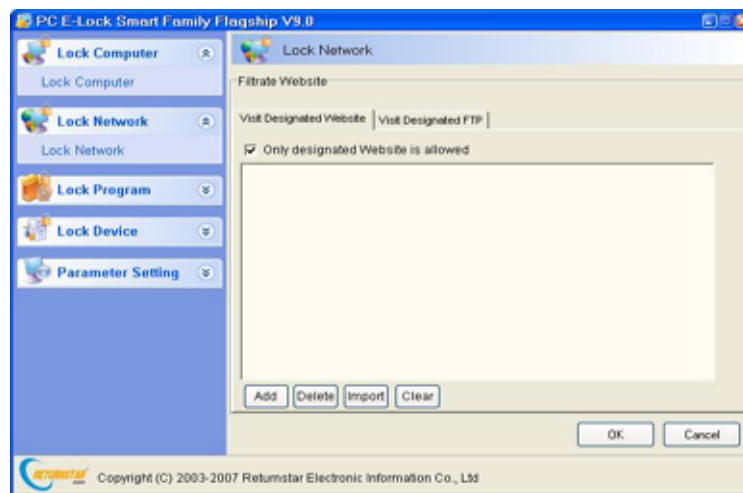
PC E-Lock Smart Family Flagship V9.0

Lock Computer

Lock Computer

Lock Network

Lock Network

Lock Program

Lock Device

Parameter Setting

Lock Network

Filtrate Website

Visit Designated Website | Visit Designated FTP

Only designated Website is allowed

Add | Delete | Import | Clear

OK | Cancel

Copyright (C) 2003-2007 Returnstar Electronic Information Co., Ltd